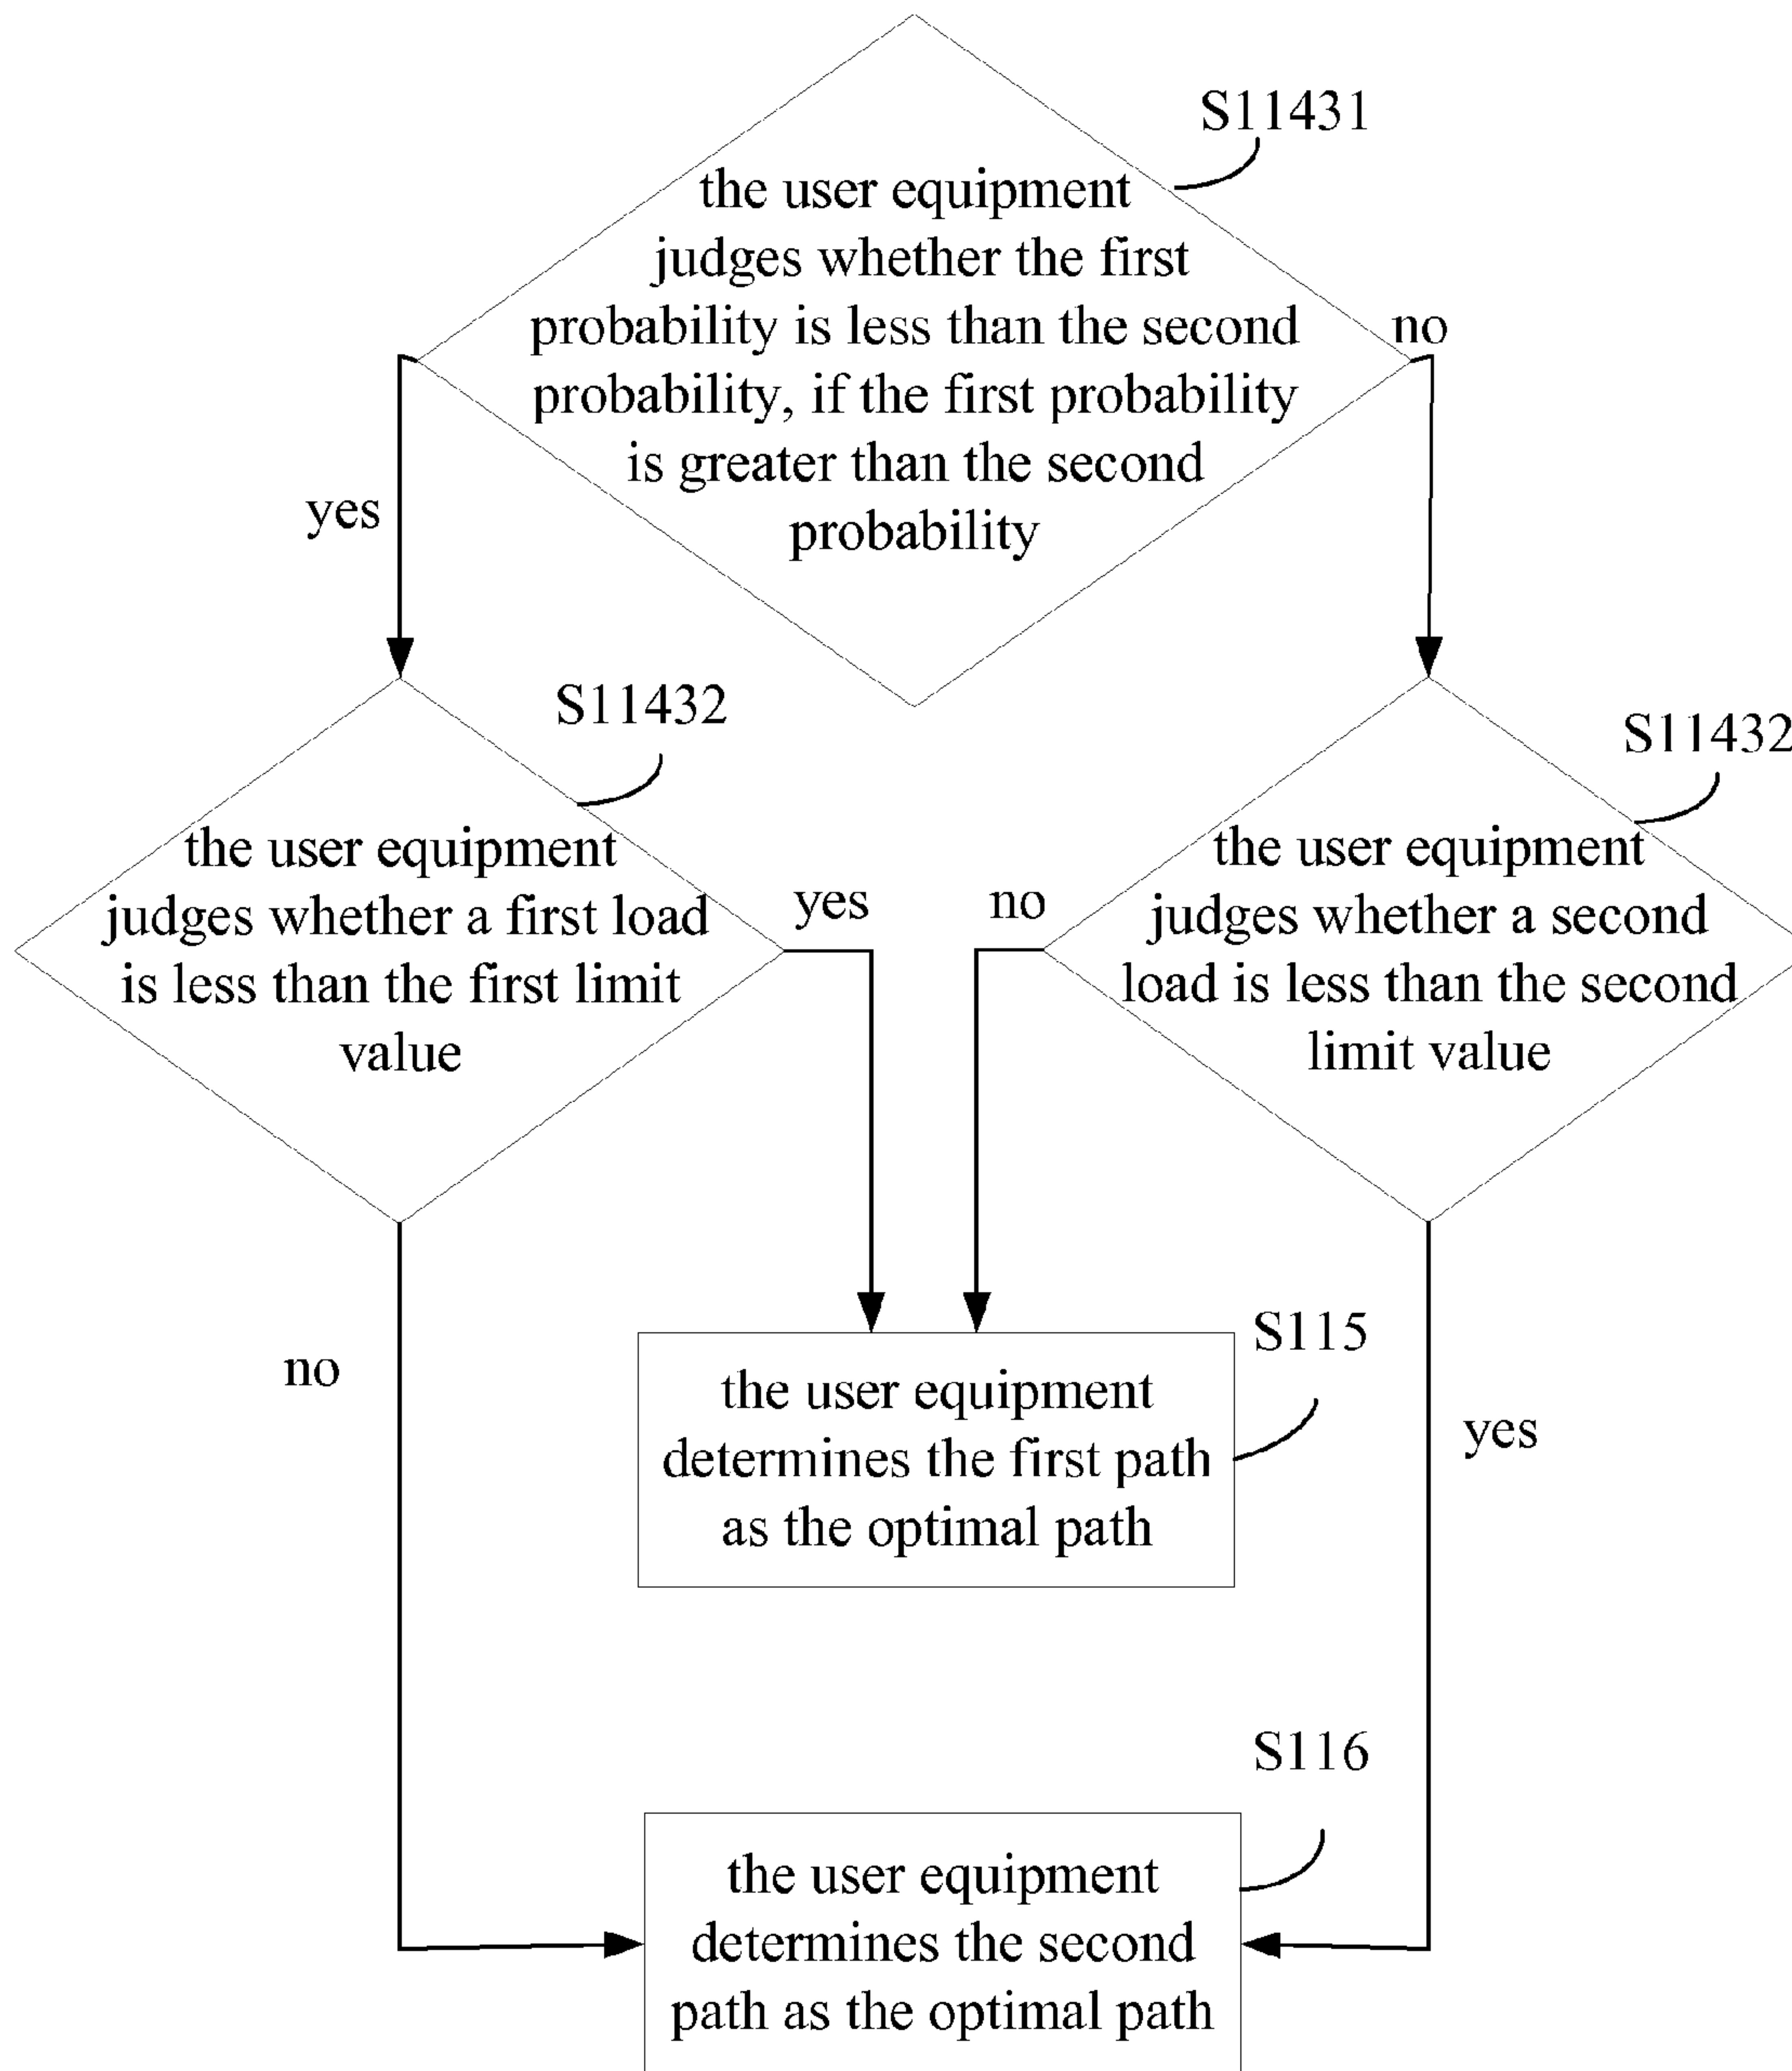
S11431

the user equipment judges whether the first probability is less than the second probability, if the first probability is greater than the second probability

yes

no

S11432

the user equipment judges whether a first load is less than the first limit value

yes

no

S11432

the user equipment judges whether a second load is less than the second limit value

no

S115

the user equipment determines the first path as the optimal path

yes

S116

the user equipment determines the second path as the optimal path